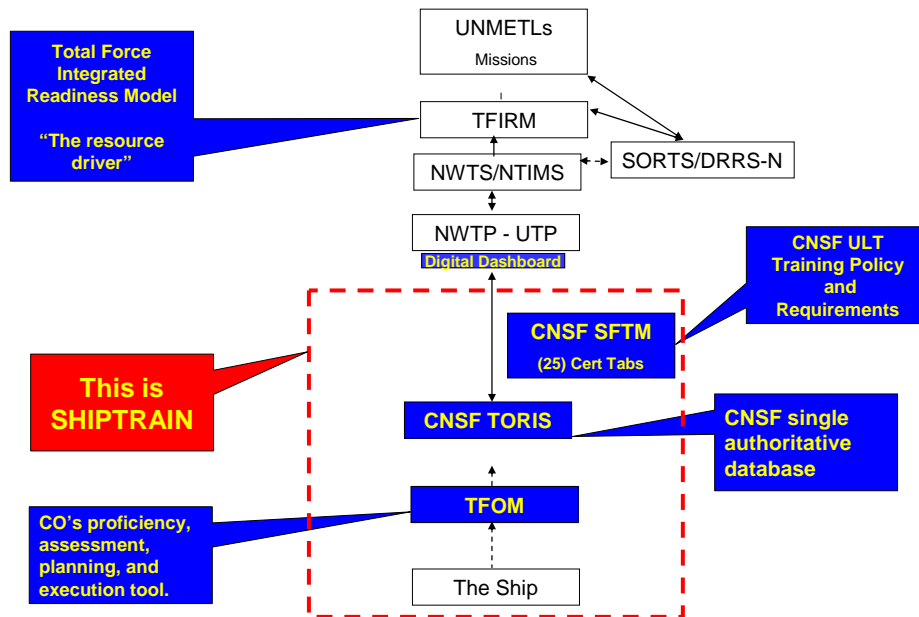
Total Force Integrated Readiness Model

"The resource driver"

UNMETLs
Missions

TFIRM

NWTS/NTIMS

SORTS/DRRS-N

NWTP - UTP
Digital Dashboard

CNSF ULT Training Policy and Requirements

CNSF SFTM
(25) Cert Tabs

This is SHIPTRAIN

CNSF TORIS

CNSF single authoritative database

TFOM

CO's proficiency, assessment, planning, and execution tool.

The Ship